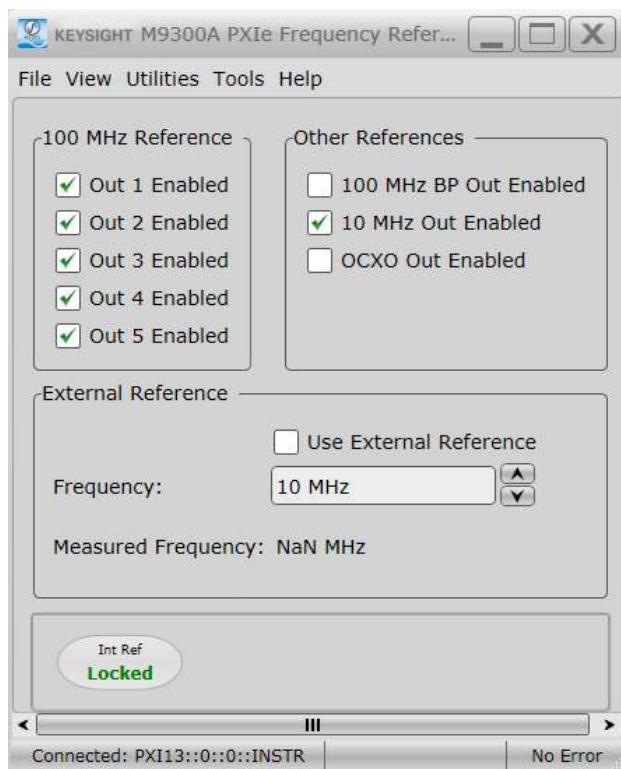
KEYSIGHT M9300A PXIe Frequency Refer...

File View Utilities Tools Help

100 MHz Reference

Out 1 Enabled

Out 2 Enabled

Out 3 Enabled

Out 4 Enabled

Out 5 Enabled

Other References

100 MHz BP Out Enabled

10 MHz Out Enabled

OCXO Out Enabled

External Reference

Use External Reference

Frequency: 10 MHz

Measured Frequency: NaN MHz

Int Ref
Locked

III

Connected: PXI13::0::0::INSTR

No Error